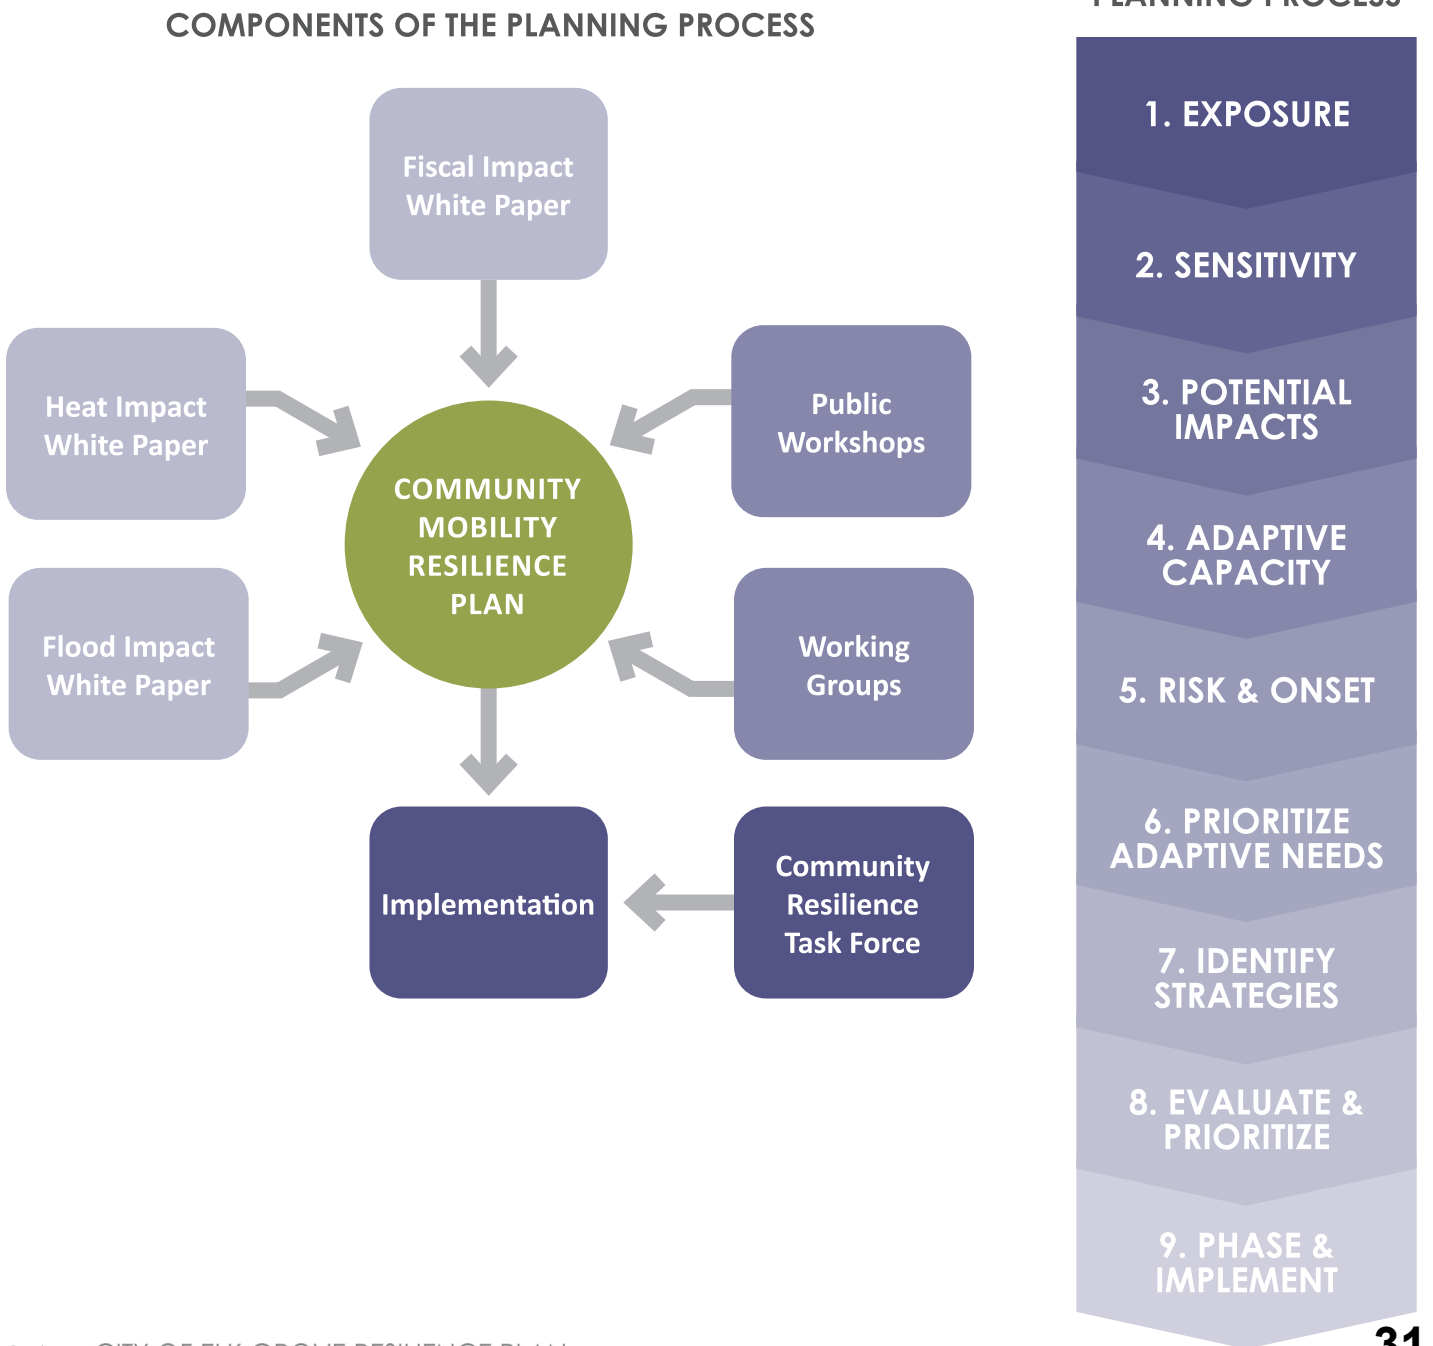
COMPONENTS OF THE PLANNING PROCESS

Fiscal Impact White Paper

Heat Impact White Paper

Public Workshops

COMMUNITY MOBILITY RESILIENCE PLAN

Flood Impact White Paper

Working Groups

Implementation

Community Resilience Task Force

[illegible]

1. EXPOSURE

2. SENSITIVITY

3. POTENTIAL IMPACTS

4. ADAPTIVE CAPACITY

5. RISK & ONSET

6. PRIORITIZE ADAPTIVE NEEDS

7. IDENTIFY STRATEGIES

8. EVALUATE & PRIORITIZE

9. PHASE & IMPLEMENT

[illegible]

31